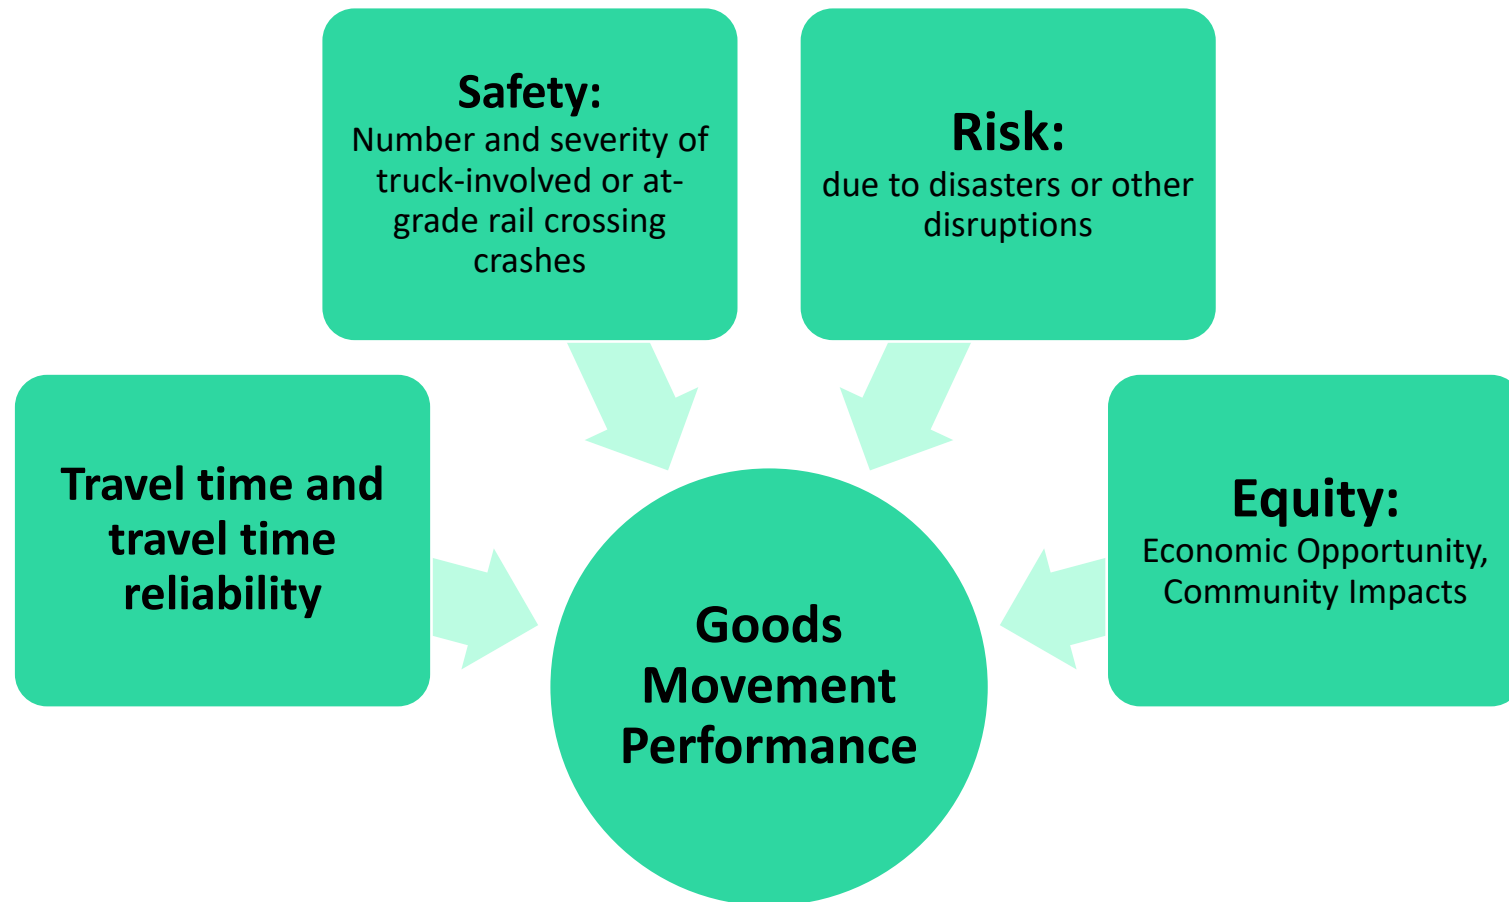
Safety:
Number and severity of truck-involved or at-grade rail crossing crashes

Risk:
due to disasters or other disruptions

Travel time and travel time reliability

Equity:
Economic Opportunity, Community Impacts

Goods Movement Performance